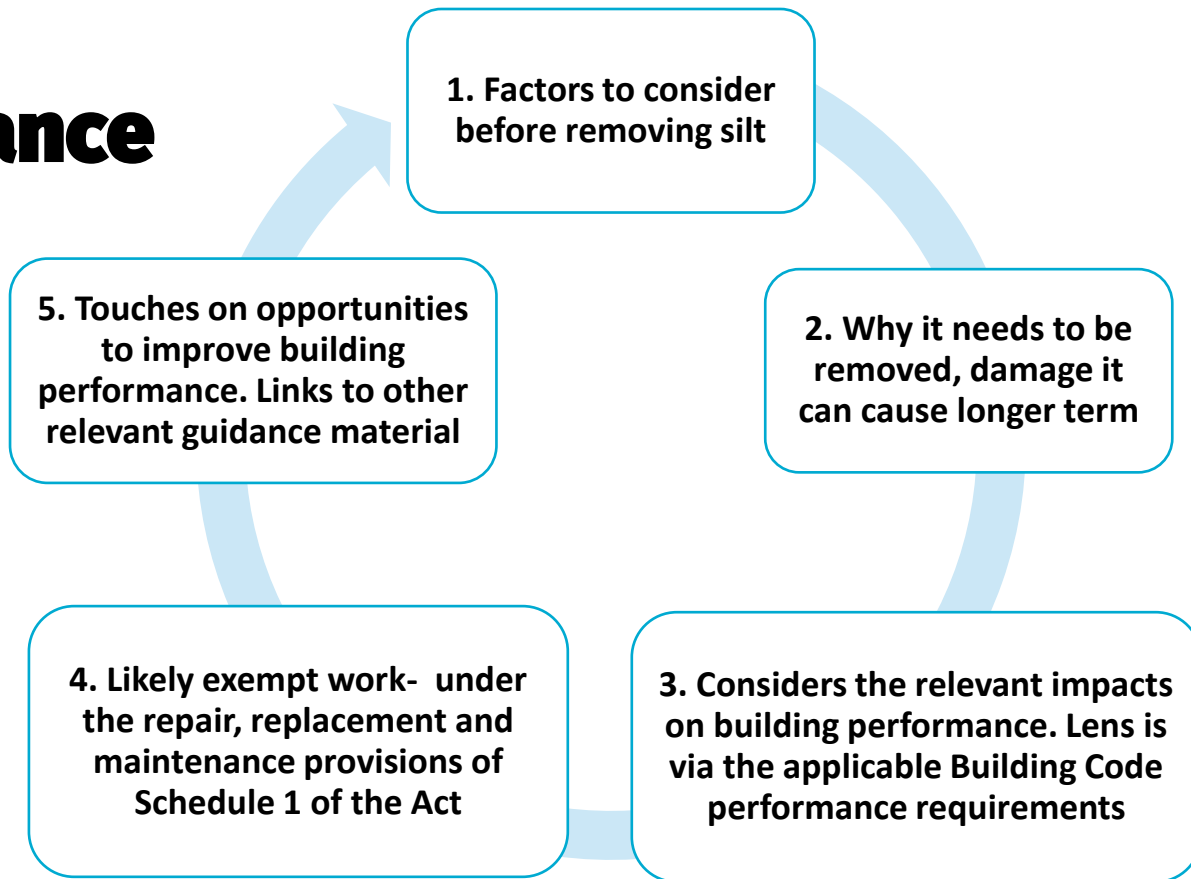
ance

1. Factors to consider before removing silt

2. Why it needs to be removed, damage it can cause longer term

3. Considers the relevant impacts on building performance. Lens is via the applicable Building Code performance requirements

4. Likely exempt work- under the repair, replacement and maintenance provisions of Schedule 1 of the Act

5. Touches on opportunities to improve building performance. Links to other relevant guidance material